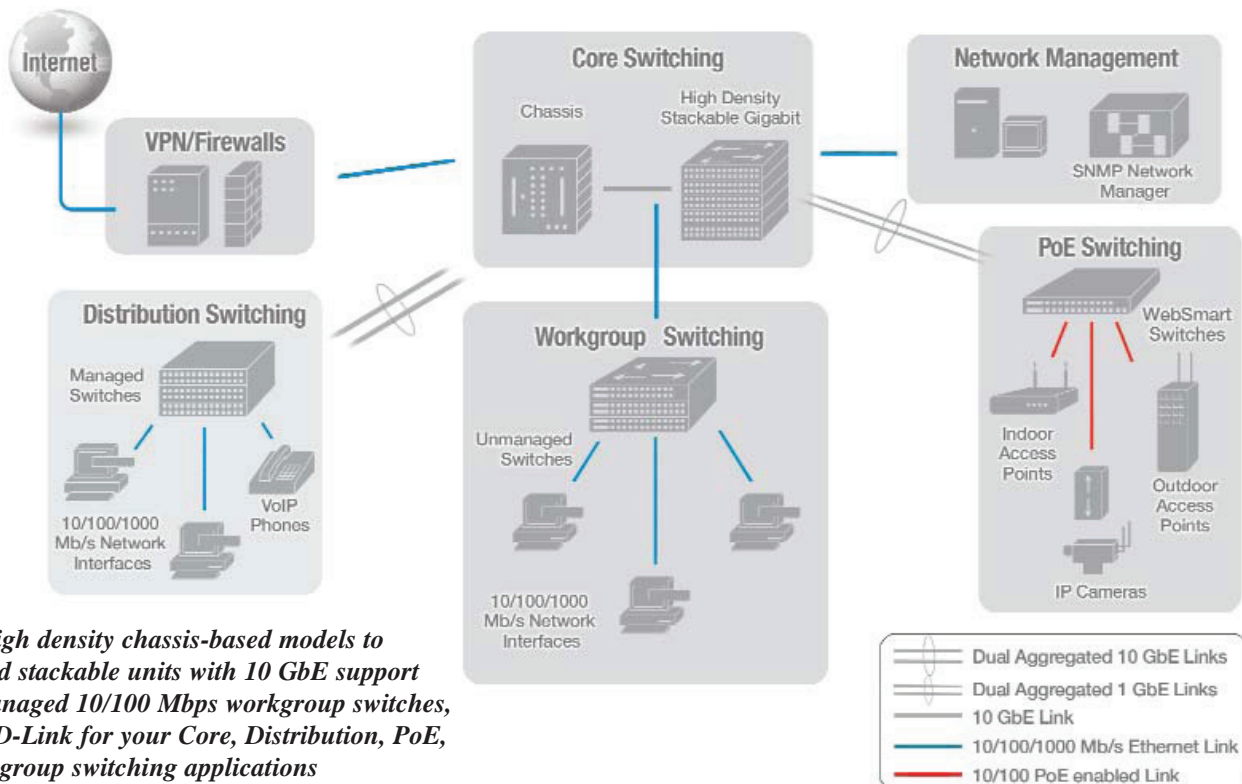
Internet

VPN/Firewalls

Core Switching

Chassis

High Density Stackable Gigabit

Network Management

SNMP Network Manager

PoE Switching

WebSmart Switches

Indoor Access Points

Outdoor Access Points

IP Cameras

Distribution Switching

Managed Switches

10/100/1000 Mb/s Network Interfaces

VoIP Phones

Workgroup Switching

Unmanaged Switches

10/100/1000 Mb/s Network Interfaces

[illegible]igh density chassis-based models to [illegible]d stackable units with 10 GbE support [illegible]nanaged 10/100 Mbps workgroup switches, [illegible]D-Link for your Core, Distribution, PoE, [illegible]group switching applications

Dual Aggregated 10 GbE Links
Dual Aggregated 1 GbE Links
10 GbE Link
10/100/1000 Mb/s Ethernet Link
10/100 PoE enabled Link